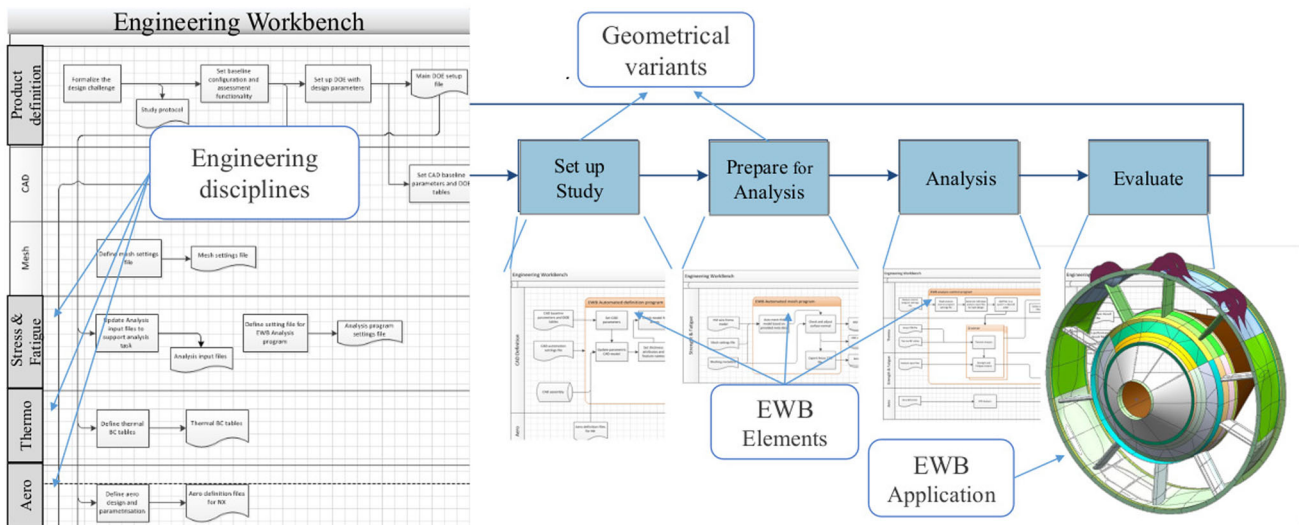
Engineering Workbench

Product definition

CAD

Mesh

Stress & Fatigue

Thermo

Aero

Formalize the design challenge

Study protocol

Set baseline configuration and assessment functionality

Set up DOE with design parameters

Main DOE setup file

Set CAD baseline parameters and DOE tables

Engineering disciplines

Define mesh settings file

Mesh settings file

Update Analysis input files to support analysis task

Analysis input files

Define setting file for EWB Analysis program

Analysis program settings file

Define thermal BC tables

Thermal BC tables

Define aero design and parametrisation

Aero definition files for NX

Geometrical variants

Set up Study

Prepare for Analysis

Analysis

Evaluate

Engineering Workbench

EWB Automated definition program

Engineering Workbench

EWB Automated mesh program

Engineering Workbench

EWB Elements

EWB Application